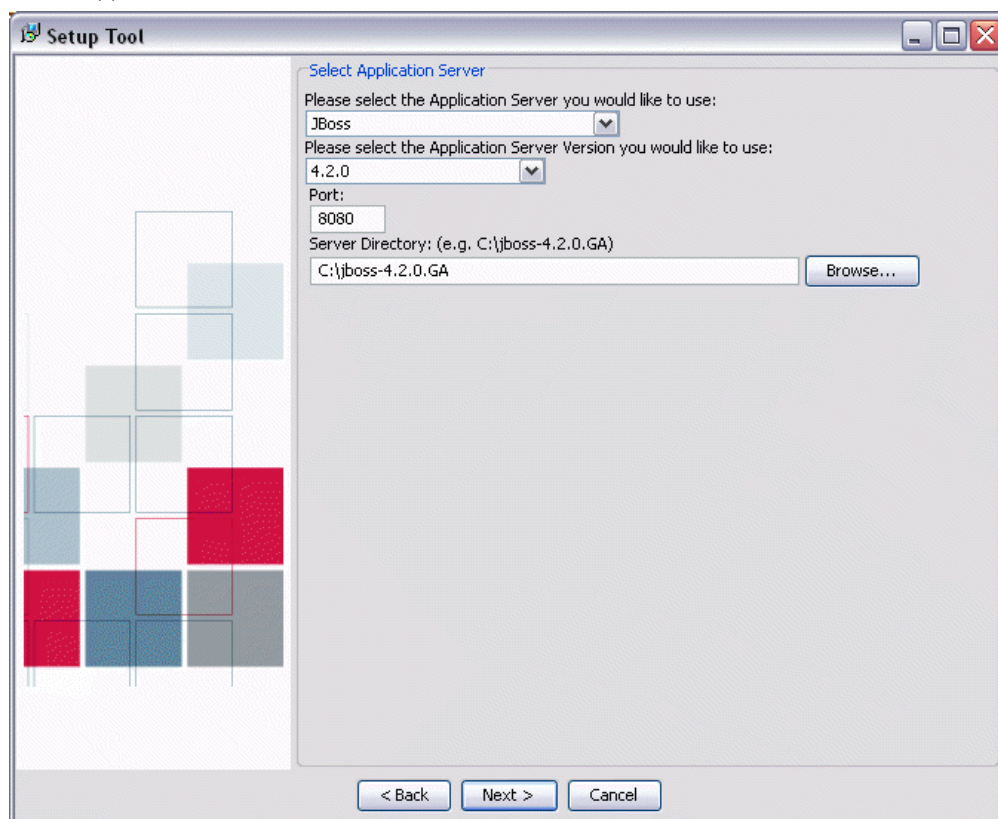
Setup Tool

Select Application Server

Please select the Application Server you would like to use:

JBoss

Please select the Application Server Version you would like to use:

4.2.0

Port:

8080

Server Directory: (e.g. C:\jboss-4.2.0.GA)

C:\jboss-4.2.0.GA

Browse...

< Back

Next >

Cancel